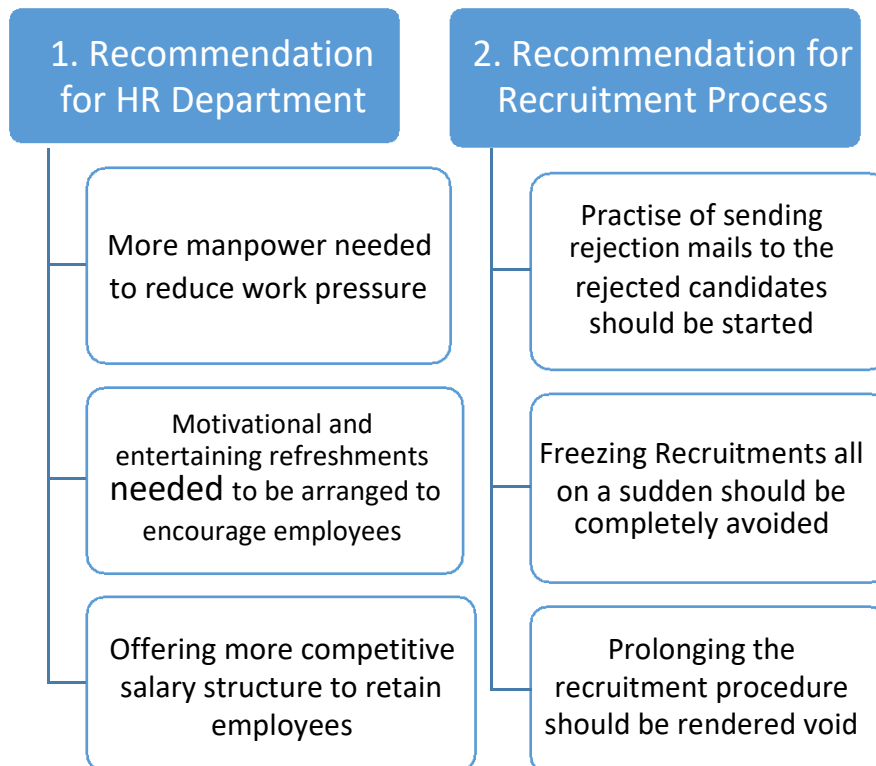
1. Recommendation for HR Department

More manpower needed to reduce work pressure

Motivational and entertaining refreshments needed to be arranged to encourage employees

Offering more competitive salary structure to retain employees

2. Recommendation for Recruitment Process

Practise of sending rejection mails to the rejected candidates should be started

Freezing Recruitments all on a sudden should be completely avoided

Prolonging the recruitment procedure should be rendered void